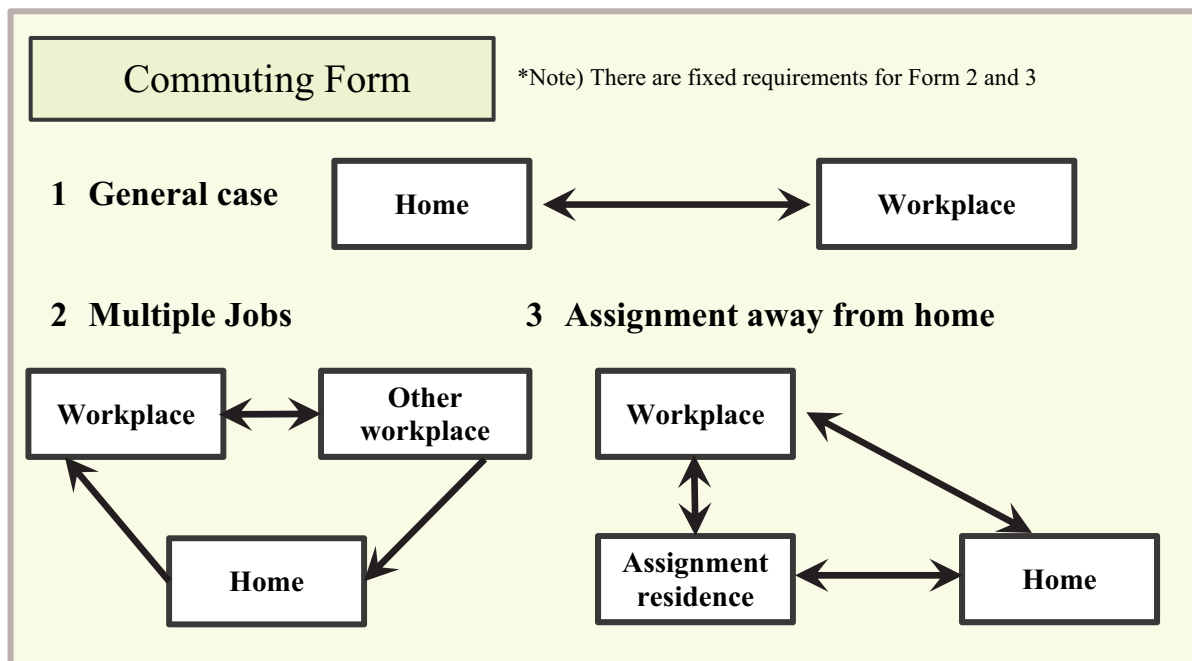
Commuting Form

*Note) There are fixed requirements for Form 2 and 3

1 General case

Home

Workplace

2 Multiple Jobs

Workplace

Other workplace

Home

3 Assignment away from home

Workplace

Assignment residence

Home